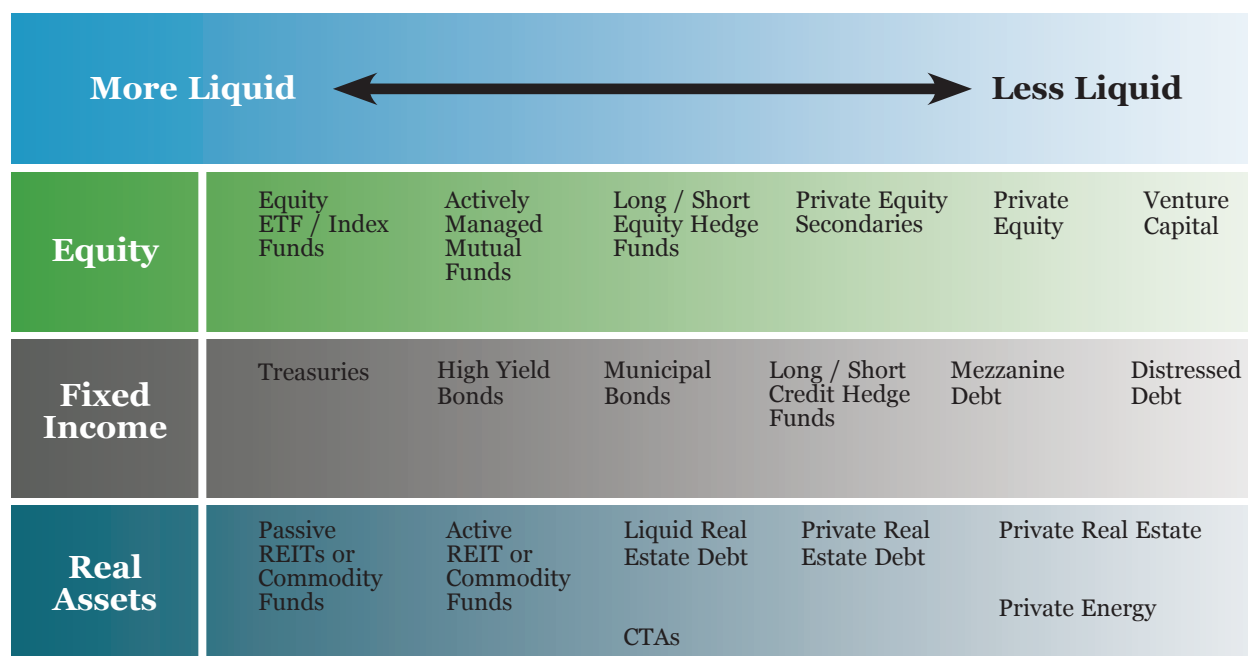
More Liquid Less Liquid

| | | | | | | |
|---|---|---|---|---|---|---|
| Equity | Equity ETF / Index Funds | Actively Managed Mutual Funds | Long / Short Equity Hedge Funds | Private Equity Secondaries | Private Equity | Venture Capital |
| Fixed Income | Treasuries | High Yield Bonds | Municipal Bonds | Long / Short Credit Hedge Funds | Mezzanine Debt | Distressed Debt |
| Real Assets | Passive REITs or Commodity Funds | Active REIT or Commodity Funds | Liquid Real Estate Debt<br>CTAs | Private Real Estate Debt | Private Real Estate<br>Private Energy | |